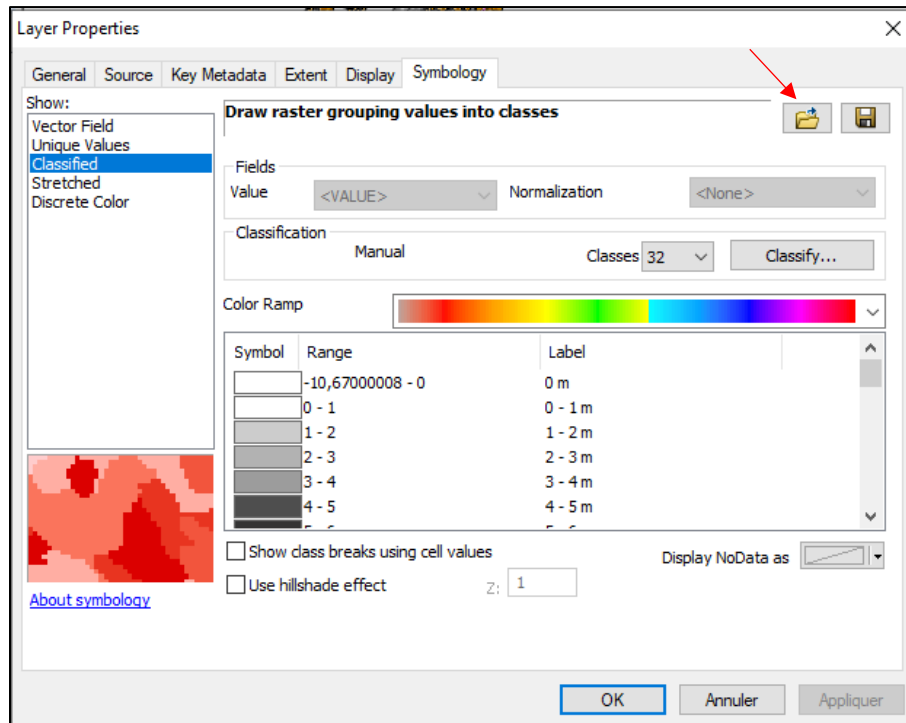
Layer Properties

General | Source | Key Metadata | Extent | Display | Symbology

Show:
Vector Field
Unique Values
Classified
Stretched
Discrete Color

Draw raster grouping values into classes

Fields
Value <VALUE>
Normalization <None>

Classification
Manual
Classes 32
Classify...

Color Ramp

| Symbol | Range | Label |
|---|---|---|
| | -10,67000008 - 0 | 0 m |
| | 0 - 1 | 0 - 1 m |
| | 1 - 2 | 1 - 2 m |
| | 2 - 3 | 2 - 3 m |
| | 3 - 4 | 3 - 4 m |
| | 4 - 5 | 4 - 5 m |

Show class breaks using cell values
Use hillshade effect
Z: 1
Display NoData as

About symbology

OK
Annuler
Appliquer